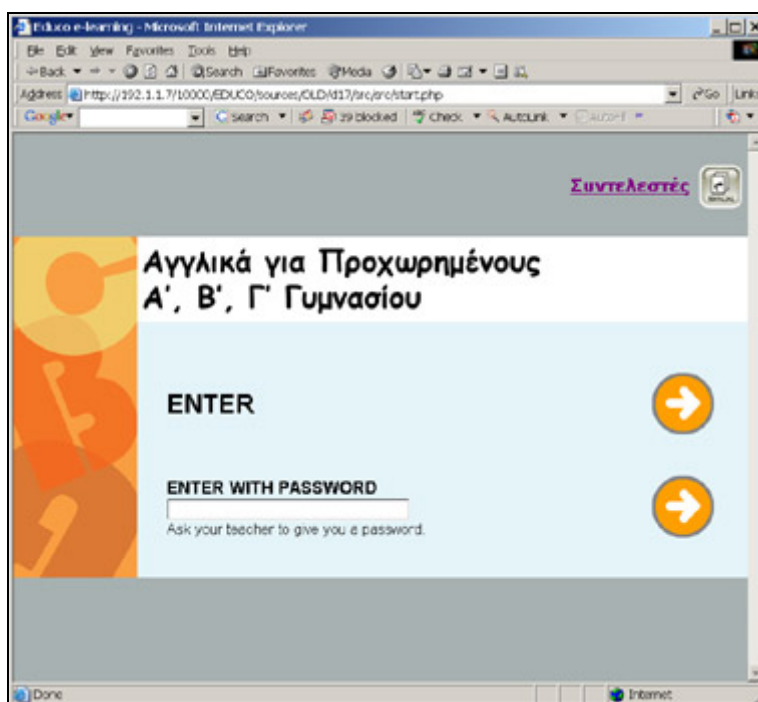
Educo e-learning - Microsoft Internet Explorer

File Edit View Favorites Tools Help

Back Search Favorites Media

Address http://192.1.1.7/10000/EDUCO/sources/OLD/d17/src/src/start.php Go Links

Google Search 39 blocked Check AutoLink AutoFill

Συντελεστές

Αγγλικά για Προχωρημένους
Α', Β', Γ' Γυμνασίου

ENTER

ENTER WITH PASSWORD

Ask your teacher to give you a password.

Done Internet